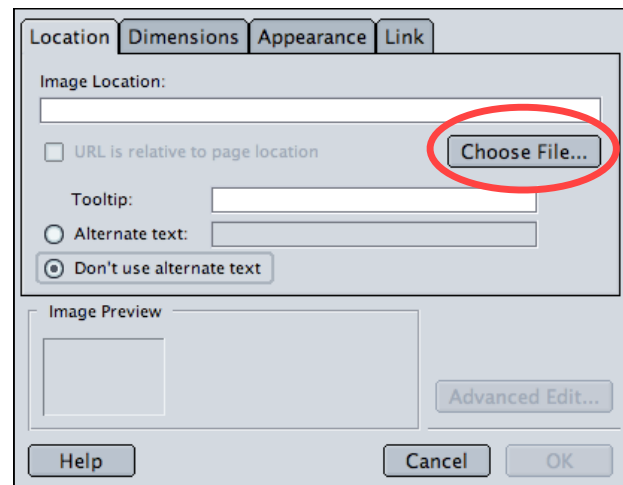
Location Dimensions Appearance Link

Image Location:

URL is relative to page location

Choose File...

Tooltip:

Alternate text:

Don't use alternate text

Image Preview

Advanced Edit...

Help

Cancel

OK